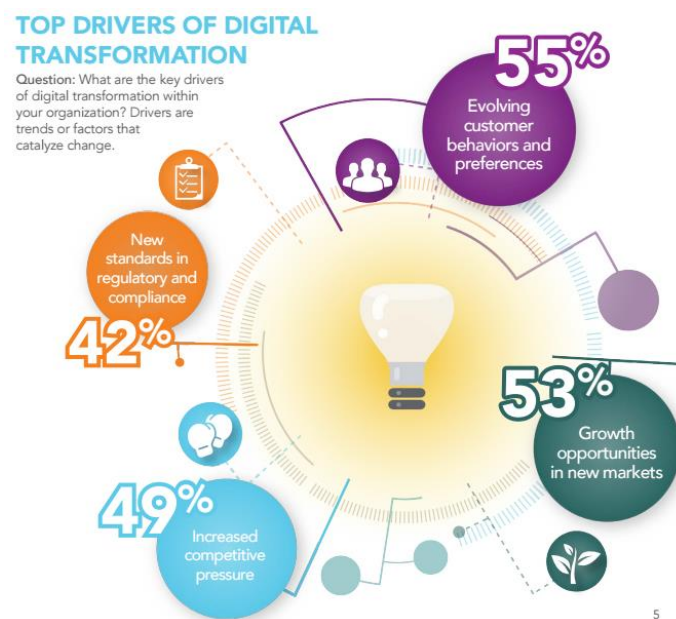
TOP DRIVERS OF DIGITAL TRANSFORMATION

Question: What are the key drivers of digital transformation within your organization? Drivers are trends or factors that catalyze change.

55%
Evolving customer behaviors and preferences

New standards in regulatory and compliance
42%

53%
Growth opportunities in new markets

49%
Increased competitive pressure

5